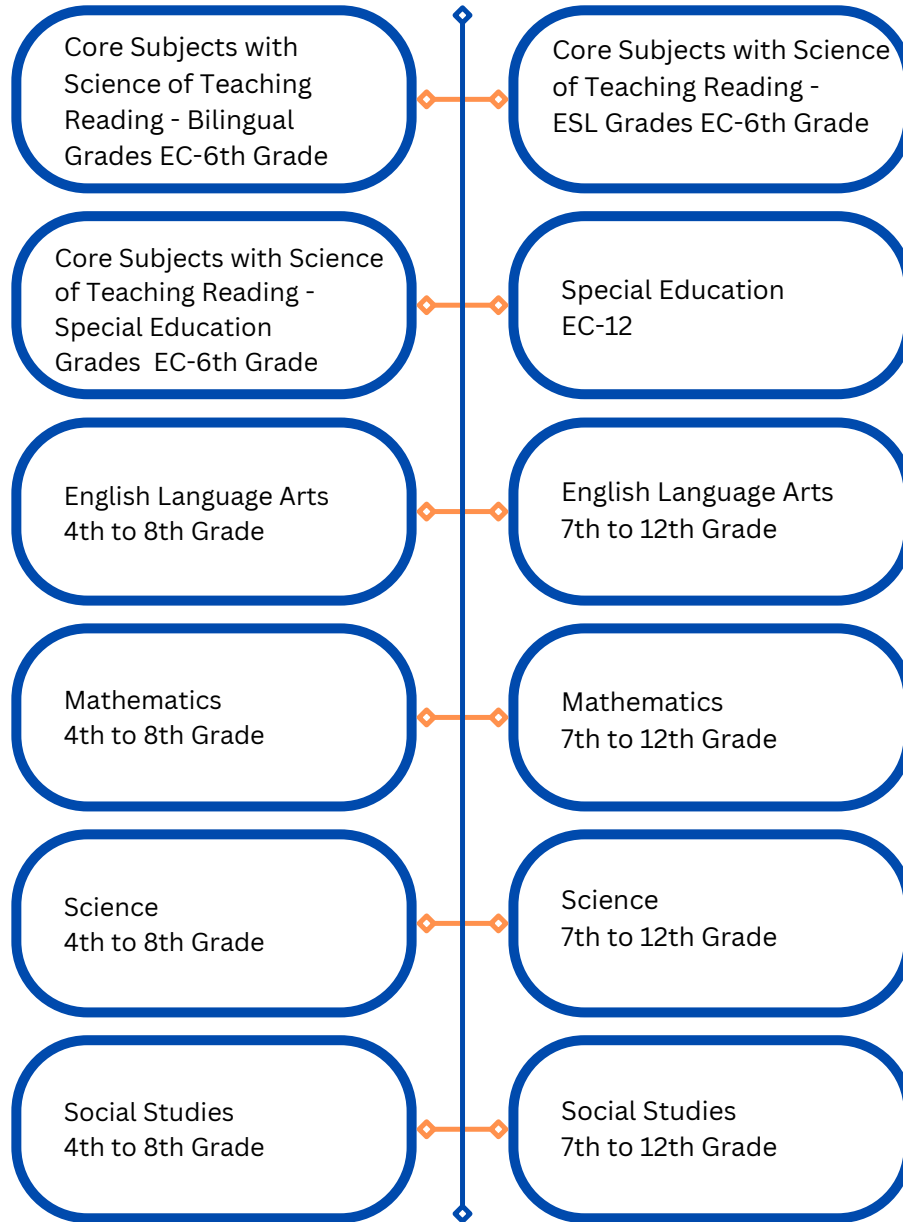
Core Subjects with Science of Teaching Reading - Bilingual Grades EC-6th Grade

Core Subjects with Science of Teaching Reading - ESL Grades EC-6th Grade

Core Subjects with Science of Teaching Reading - Special Education Grades EC-6th Grade

Special Education EC-12

English Language Arts 4th to 8th Grade

English Language Arts 7th to 12th Grade

Mathematics 4th to 8th Grade

Mathematics 7th to 12th Grade

Science 4th to 8th Grade

Science 7th to 12th Grade

Social Studies 4th to 8th Grade

Social Studies 7th to 12th Grade